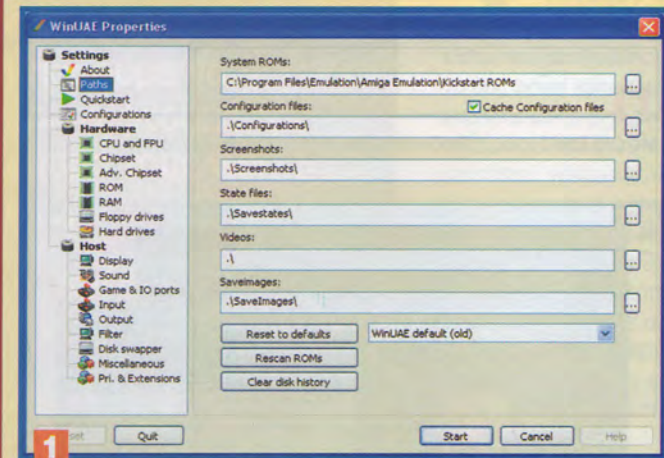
WinUAE Properties

Settings
About
Paths
Quickstart
Configurations
Hardware
CPU and FPU
Chipset
Adv. Chipset
ROM
RAM
Floppy drives
Hard drives
Host
Display
Sound
Game & IO ports
Input
Output
Filter
Disk swapper
Miscellaneous
Pri. & Extensions

System ROMs:
C:\Program Files\Emulation\Amiga Emulation\Kickstart ROMs
...
Configuration files:
Cache Configuration files
.\Configurations\
...
Screenshots:
.\Screenshots\
...
State files:
.\Savestates\
...
Videos:
.\
...
SaveImages:
.\SaveImages\
...
Reset to defaults
WinUAE default (old)
Rescan ROMs
Clear disk history

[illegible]set
Quit
Start
Cancel
Help

1